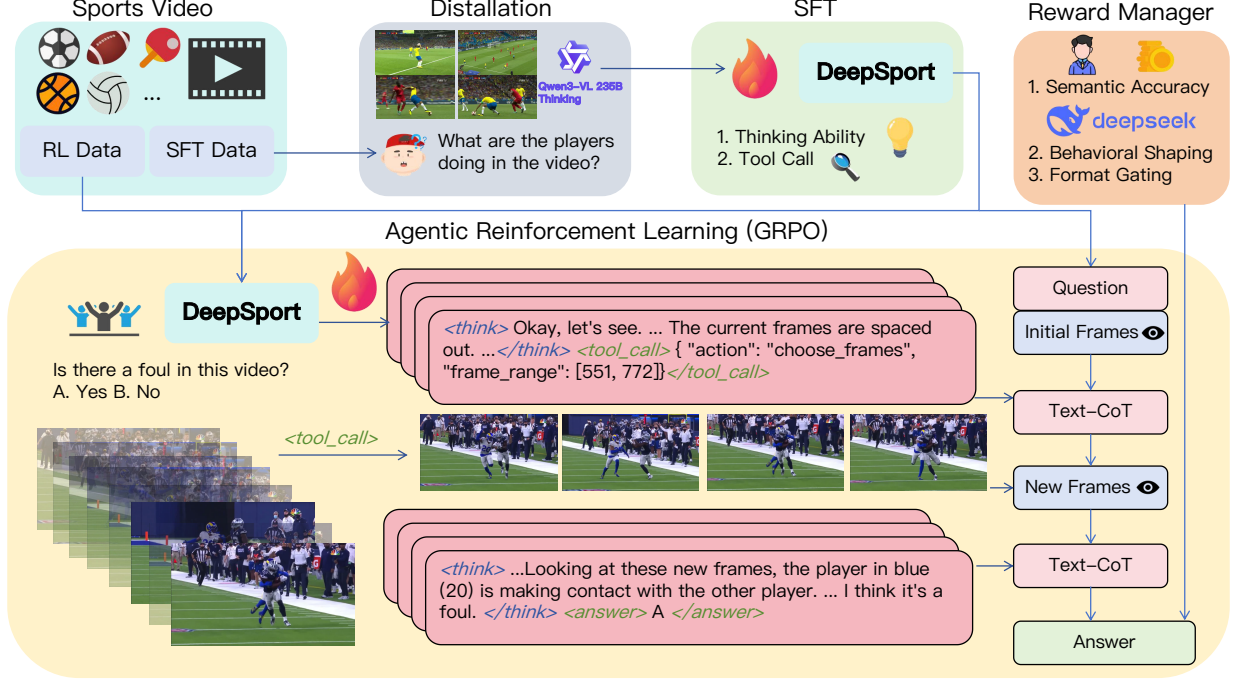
Sports Video

...

RL Data

SFT Data

Distallation

Qwen3-VL 235B Thinking

What are the players doing in the video?

SFT

DeepSport

1. Thinking Ability

2. Tool Call

Reward Manager

1. Semantic Accuracy

deepseek

2. Behavioral Shaping

3. Format Gating

Agentic Reinforcement Learning (GRPO)

DeepSport

Is there a foul in this video?
A. Yes B. No

<think> Okay, let's see. ... The current frames are spaced out. ...</think> <tool_call> { "action": "choose_frames", "frame_range": [551, 772]}</tool_call>

<tool_call>

<think> ...Looking at these new frames, the player in blue (20) is making contact with the other player. ... I think it's a foul. </think> <answer> A </answer>

Question

Initial Frames

Text-CoT

New Frames

Text-CoT

Answer